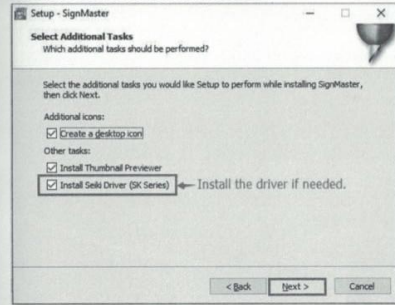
Setup - SignMaster

Select Additional Tasks
Which additional tasks should be performed?

Select the additional tasks you would like Setup to perform while installing SignMaster, then click Next.

Additional icons:
☑ Create a desktop icon
Other tasks:
☑ Install Thumbnail Previewer
☑ Install Seiki Driver (SK Series) ← Install the driver if needed.

< Back | Next > | Cancel